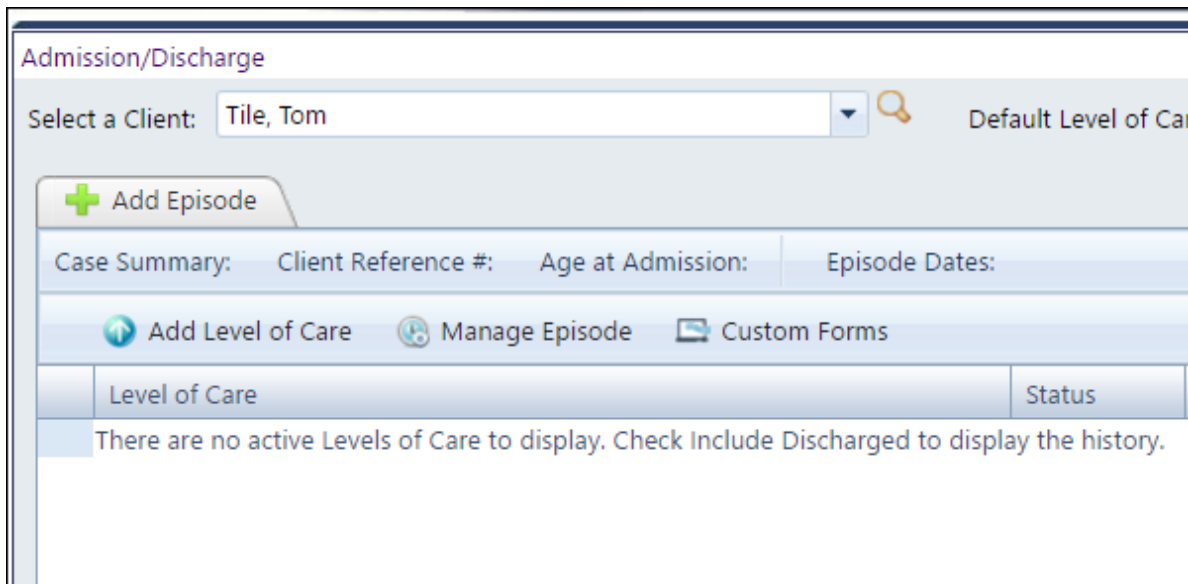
Admission/Discharge

Select a Client: Tile, Tom

Default Level of Ca

Add Episode

Case Summary: Client Reference #: Age at Admission: Episode Dates:

Add Level of Care Manage Episode Custom Forms

| | Level of Care | Status |
|---|---|---|
| | There are no active Levels of Care to display. Check Include Discharged to display the history. | |